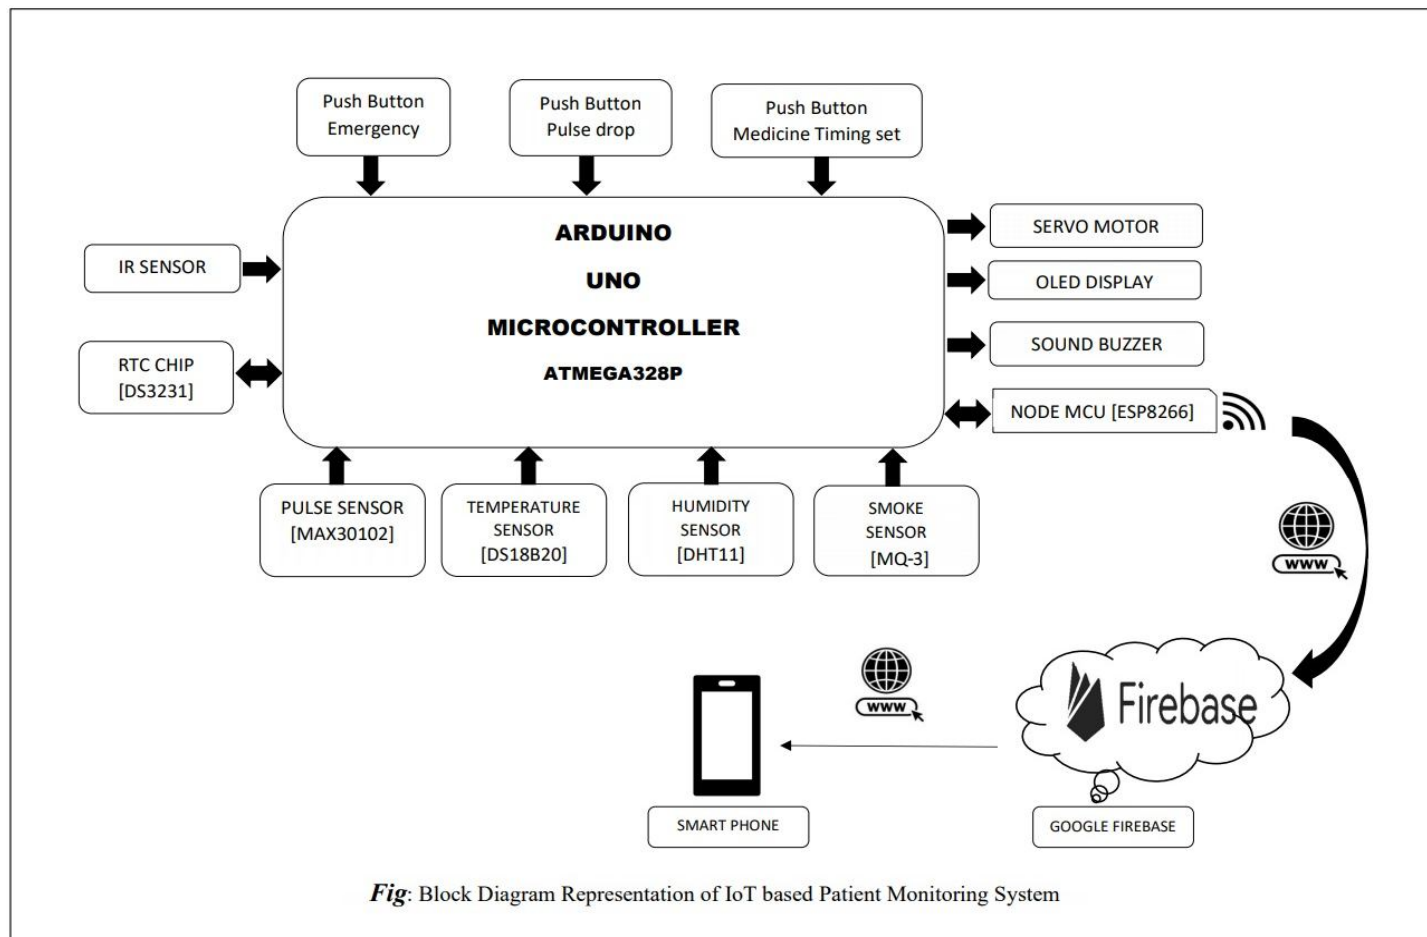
Push Button
Emergency

Push Button
Pulse drop

Push Button
Medicine Timing set

ARDUINO

UNO

MICROCONTROLLER

ATMEGA328P

IR SENSOR

RTC CHIP
[DS3231]

SERVO MOTOR

OLED DISPLAY

SOUND BUZZER

NODE MCU [ESP8266]

PULSE SENSOR
[MAX30102]

TEMPERATURE
SENSOR
[DS18B20]

HUMIDITY
SENSOR
[DHT11]

SMOKE
SENSOR
[MQ-3]

www

www

Firebase

SMART PHONE

GOOGLE FIREBASE

*Fig*: Block Diagram Representation of IoT based Patient Monitoring System